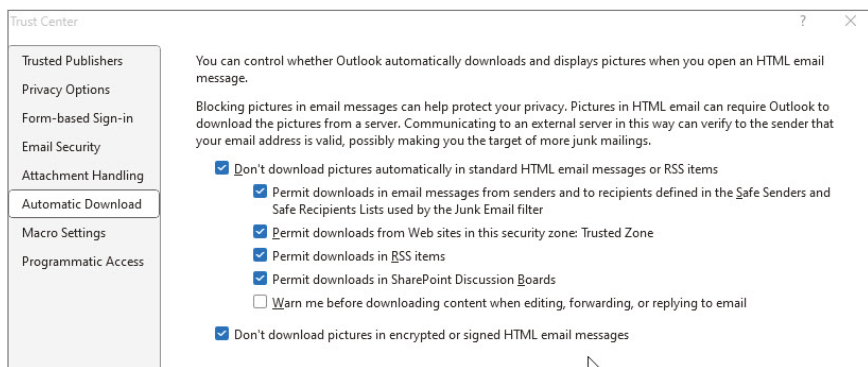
Trust Center

?

X

Trusted Publishers

Privacy Options

Form-based Sign-in

Email Security

Attachment Handling

Automatic Download

Macro Settings

Programmatic Access

You can control whether Outlook automatically downloads and displays pictures when you open an HTML email message.

Blocking pictures in email messages can help protect your privacy. Pictures in HTML email can require Outlook to download the pictures from a server. Communicating to an external server in this way can verify to the sender that your email address is valid, possibly making you the target of more junk mailings.

Don't download pictures automatically in standard HTML email messages or RSS items

Permit downloads in email messages from senders and to recipients defined in the Safe Senders and Safe Recipients Lists used by the Junk Email filter

Permit downloads from Web sites in this security zone: Trusted Zone

Permit downloads in RSS items

Permit downloads in SharePoint Discussion Boards

Warn me before downloading content when editing, forwarding, or replying to email

Don't download pictures in encrypted or signed HTML email messages